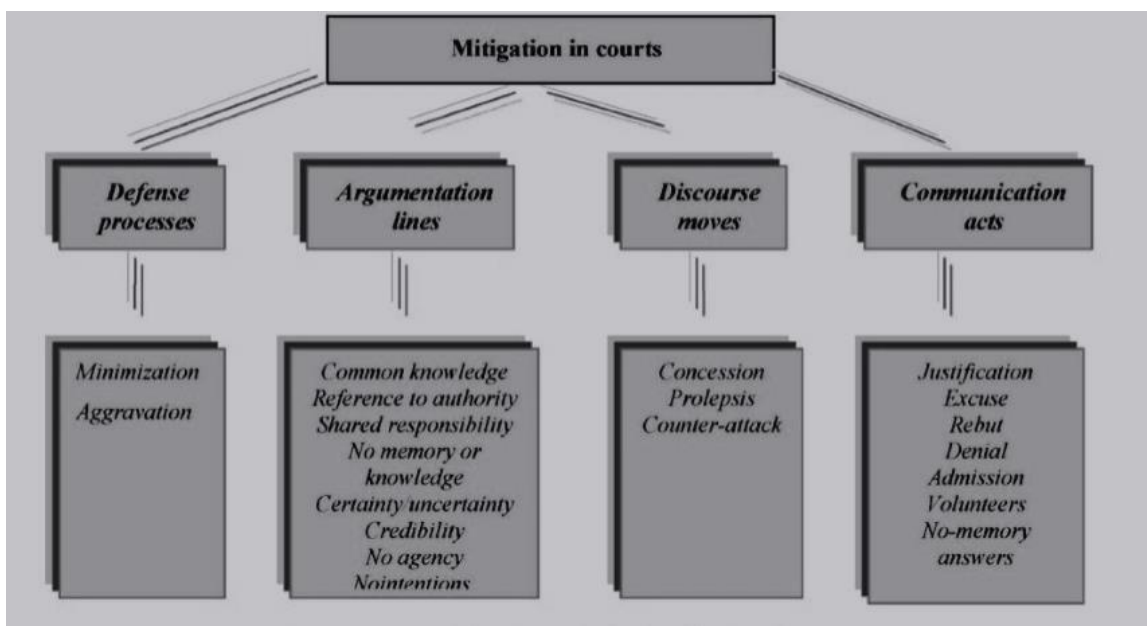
Mitigation in courts

Defense processes

Argumentation lines

Discourse moves

Communication acts

Minimization
Aggravation

Common knowledge
Reference to authority
Shared responsibility
No memory or knowledge
Certainty uncertainty
Credibility
No agency
Nointentions

Concession
Prolepsis
Counter-attack

Justification
Excuse
Rebut
Denial
Admission
Volunteers
No-memory answers